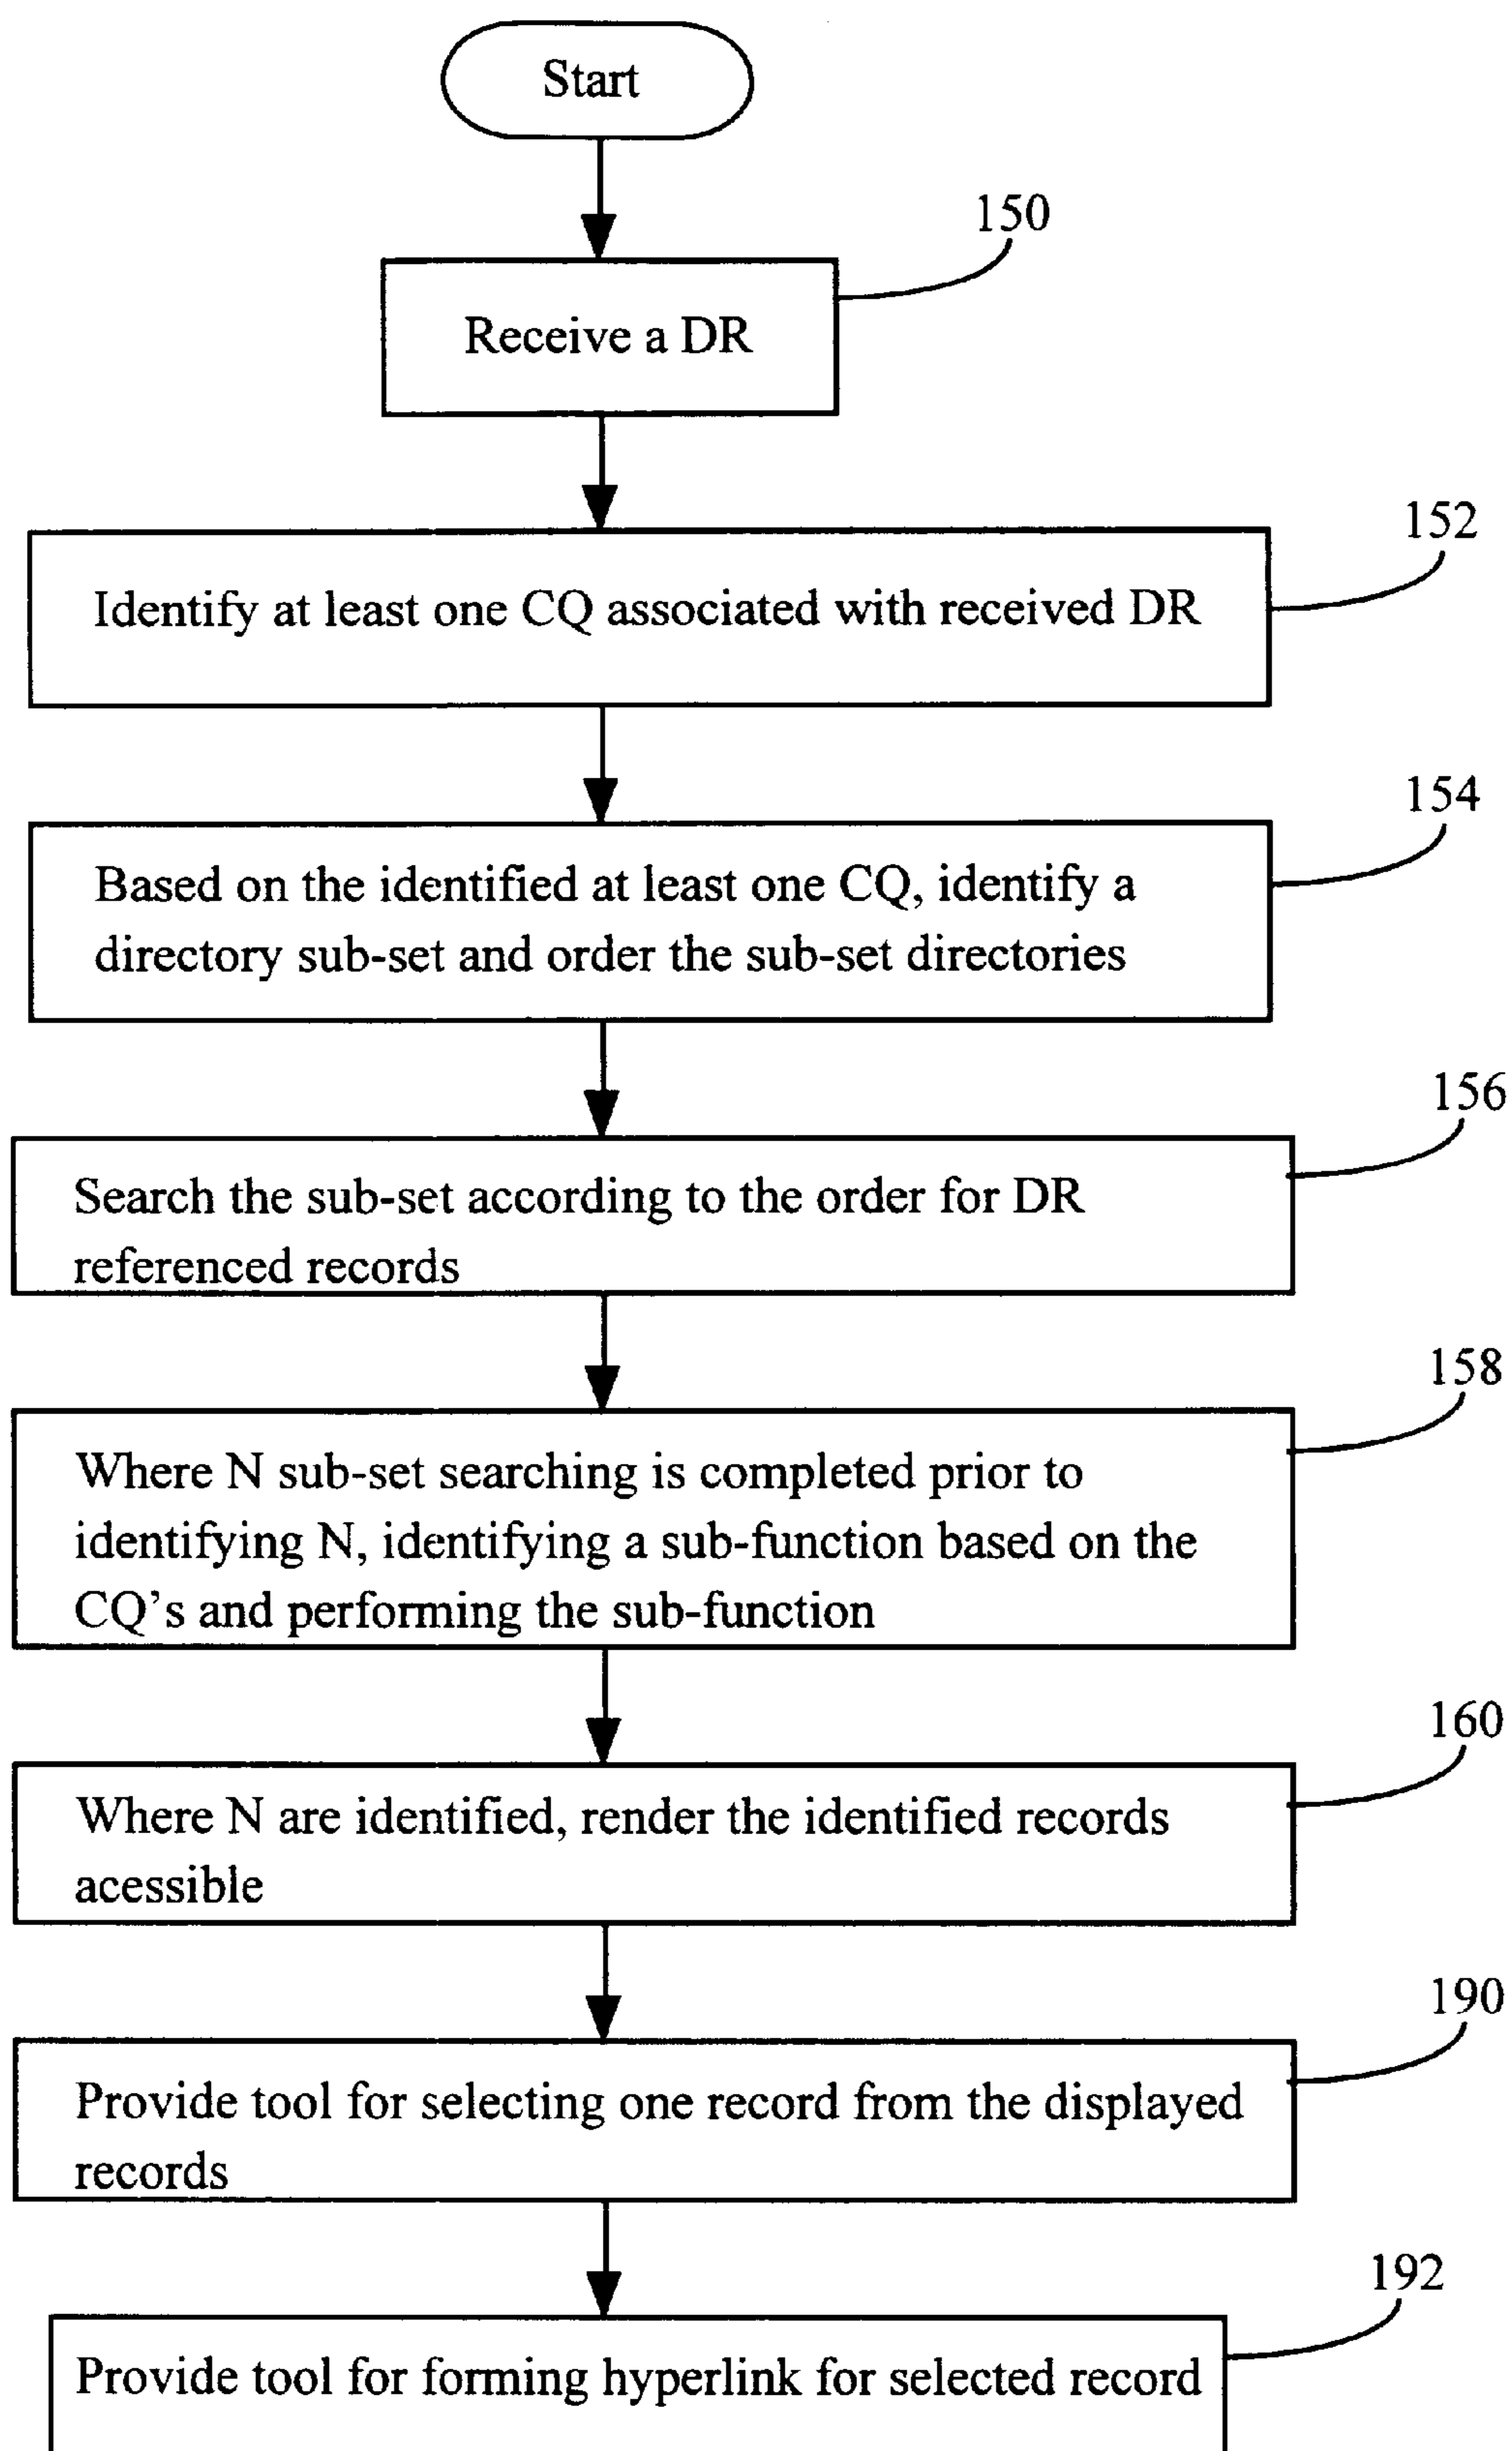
Start

150

Receive a DR

152

Identify at least one CQ associated with received DR

154

Based on the identified at least one CQ, identify a directory sub-set and order the sub-set directories

156

Search the sub-set according to the order for DR referenced records

158

Where N sub-set searching is completed prior to identifying N, identifying a sub-function based on the CQ's and performing the sub-function

160

Where N are identified, render the identified records acessible

190

Provide tool for selecting one record from the displayed records

192

Provide tool for forming hyperlink for selected record